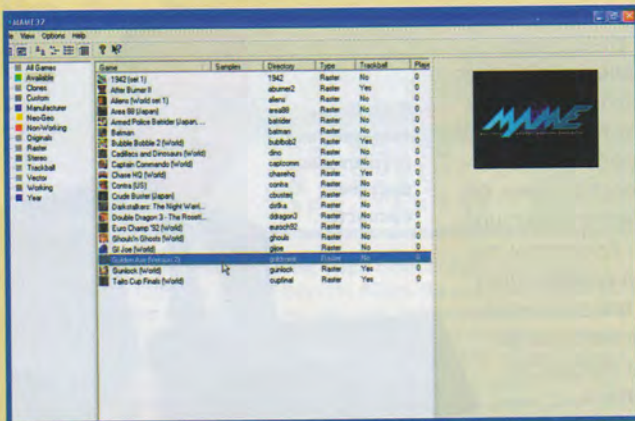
MAME32

e View Options Help

All Games
Available
Clones
Custom
Manufacturer
Neo-Geo
Non-Working
Originals
Raster
Stereo
Trackball
Vector
Working
Year

| Game | Samples | Directory | Type | Trackball | Play |
|---|---|---|---|---|---|
| 1942 (set 1) | | 1942 | Raster | No | 0 |
| After Burner II | | aburner2 | Raster | Yes | 0 |
| Aliens (World set 1) | | aliens | Raster | No | 0 |
| Area 88 (Japan) | | area88 | Raster | No | 0 |
| Armed Police Batrider (Japan, ... | | batrider | Raster | No | 0 |
| Batman | | batman | Raster | No | 0 |
| Bubble Bobble 2 (World) | | bubbob2 | Raster | Yes | 0 |
| Cadillacs and Dinosaurs (World) | | dino | Raster | No | 0 |
| Captain Commando (World) | | captcomm | Raster | No | 0 |
| Chase HQ (World) | | chasehq | Raster | Yes | 0 |
| Contra (US) | | contra | Raster | No | 0 |
| Crude Buster (Japan) | | cbuster | Raster | No | 0 |
| Darkstalkers: The Night Warri... | | dstlk | Raster | No | 0 |
| Double Dragon 3 - The Roseti... | | ddragon3 | Raster | No | 0 |
| Euro Champ '92 (World) | | euroch92 | Raster | No | 0 |
| Ghouls'n Ghosts (World) | | ghouls | Raster | No | 0 |
| GI Joe (World) | | gijoe | Raster | No | 0 |
| Golden Axe (Version 2) | | goldnaxe | Raster | No | 0 |
| Gunlock (World) | | gunlock | Raster | Yes | 0 |
| Taito Cup Finals (World) | | cupfinal | Raster | Yes | 0 |

MAME